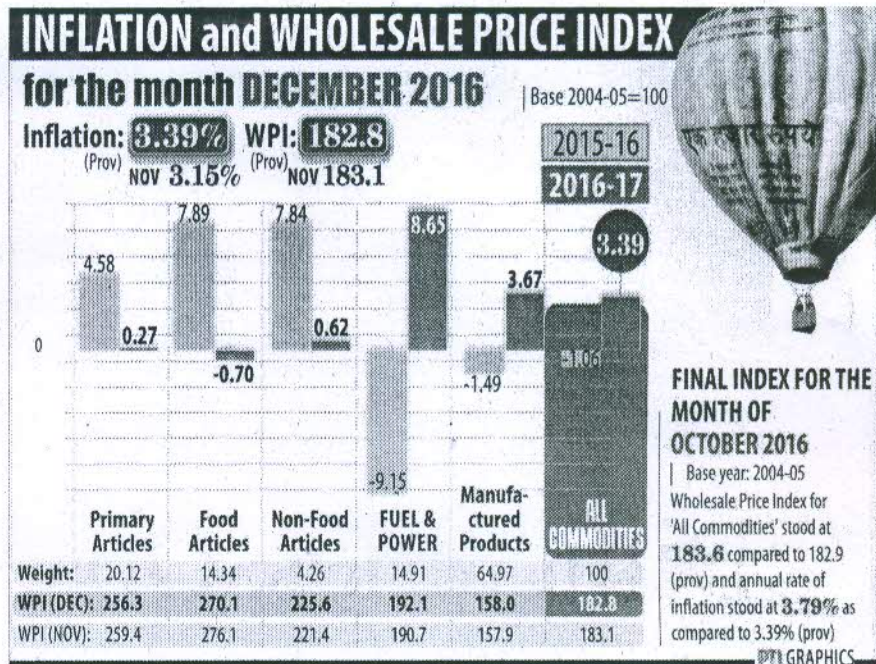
INFLATION and WHOLESALE PRICE INDEX

for the month DECEMBER 2016

| Base 2004-05=100

Inflation: 3.39% (Prov) NOV 3.15%

WPI: 182.8 (Prov) NOV 183.1

2015-16

2016-17

4.58 0.27

7.89 -0.70

7.84 0.62

-9.15 8.65

-1.49 3.67

-1.06 3.39

0

Primary Articles

Food Articles

Non-Food Articles

FUEL & POWER

Manufactured Products

ALL COMMODITIES

| Weight: | 20.12 | 14.34 | 4.26 | 14.91 | 64.97 | 100 |
|---|---|---|---|---|---|---|
| WPI (DEC): | 256.3 | 270.1 | 225.6 | 192.1 | 158.0 | 182.8 |
| WPI (NOV): | 259.4 | 276.1 | 221.4 | 190.7 | 157.9 | 183.1 |

FINAL INDEX FOR THE MONTH OF OCTOBER 2016

| Base year: 2004-05 Wholesale Price Index for 'All Commodities' stood at 183.6 compared to 182.9 (prov) and annual rate of inflation stood at 3.79% as compared to 3.39% (prov)

PTI GRAPHICS